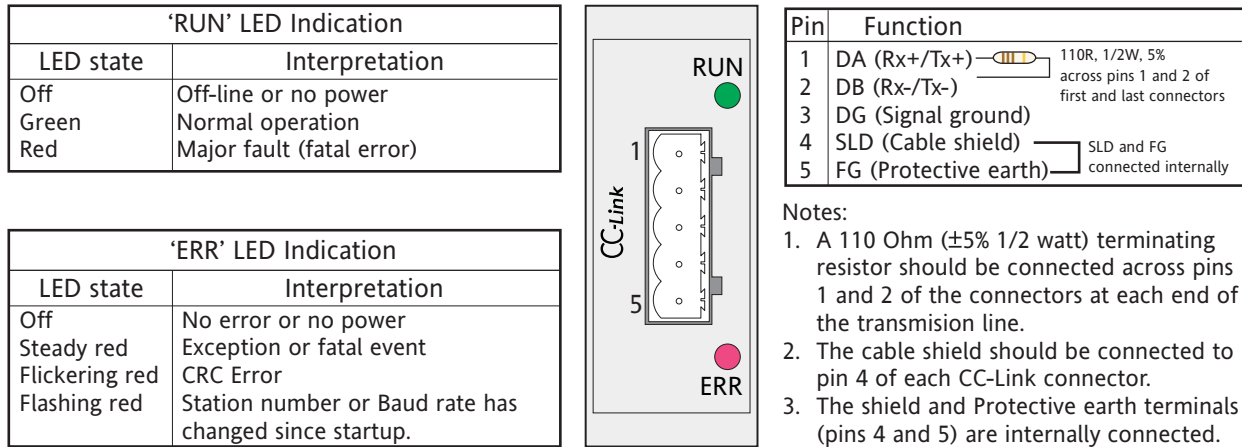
| 'RUN' LED Indication | |
|---|---|
| LED state | Interpretation |
| Off | Off-line or no power |
| Green | Normal operation |
| Red | Major fault (fatal error) |

| 'ERR' LED Indication | |
|---|---|
| LED state | Interpretation |
| Off | No error or no power |
| Steady red | Exception or fatal event |
| Flickering red | CRC Error |
| Flashing red | Station number or Baud rate has changed since startup. |

RUN

1

CC-Link

5

ERR

| Pin | Function |
|---|---|
| 1 | DA (Rx+/Tx+) |
| 2 | DB (Rx-/Tx-) |
| 3 | DG (Signal ground) |
| 4 | SLD (Cable shield) |
| 5 | FG (Protective earth) |

110R, 1/2W, 5% across pins 1 and 2 of first and last connectors

SLD and FG connected internally

Notes:
1. A 110 Ohm (±5% 1/2 watt) terminating resistor should be connected across pins 1 and 2 of the connectors at each end of the transmision line.
2. The cable shield should be connected to pin 4 of each CC-Link connector.
3. The shield and Protective earth terminals (pins 4 and 5) are internally connected.